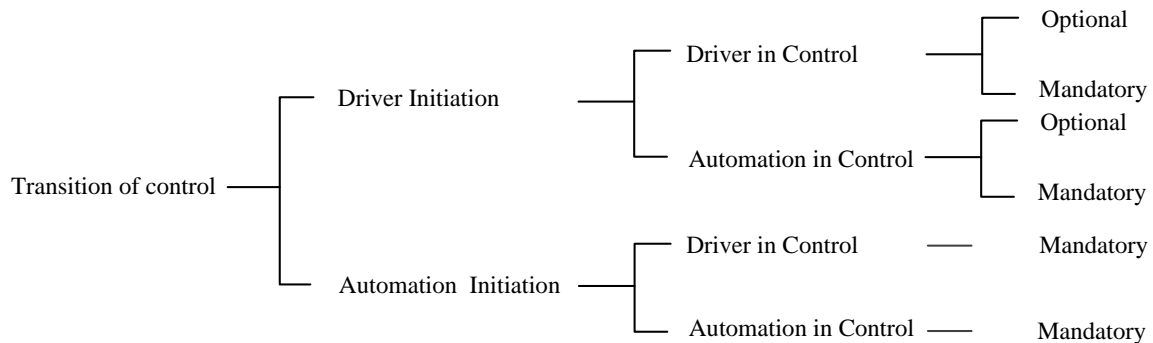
Transition of control

Driver Initiation

Driver in Control

Optional

Mandatory

Automation in Control

Optional

Mandatory

Automation Initiation

Driver in Control

Mandatory

Automation in Control

Mandatory